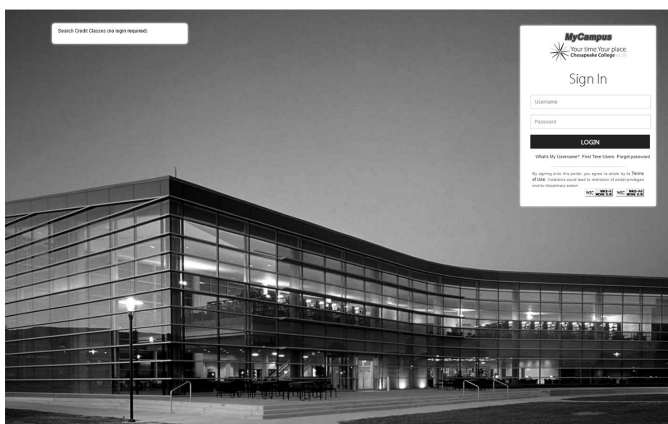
Search Credit Classes (no login required)

MyCampus

Your time Your place.
Chesapeake College

Sign In

Username

Password

LOGIN

What's My Username? First Time Users Forgot password

By signing into this portal, you agree to abide by its Terms of Use. Violations could lead to restriction of portal privileges and/or disciplinary action.

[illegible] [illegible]